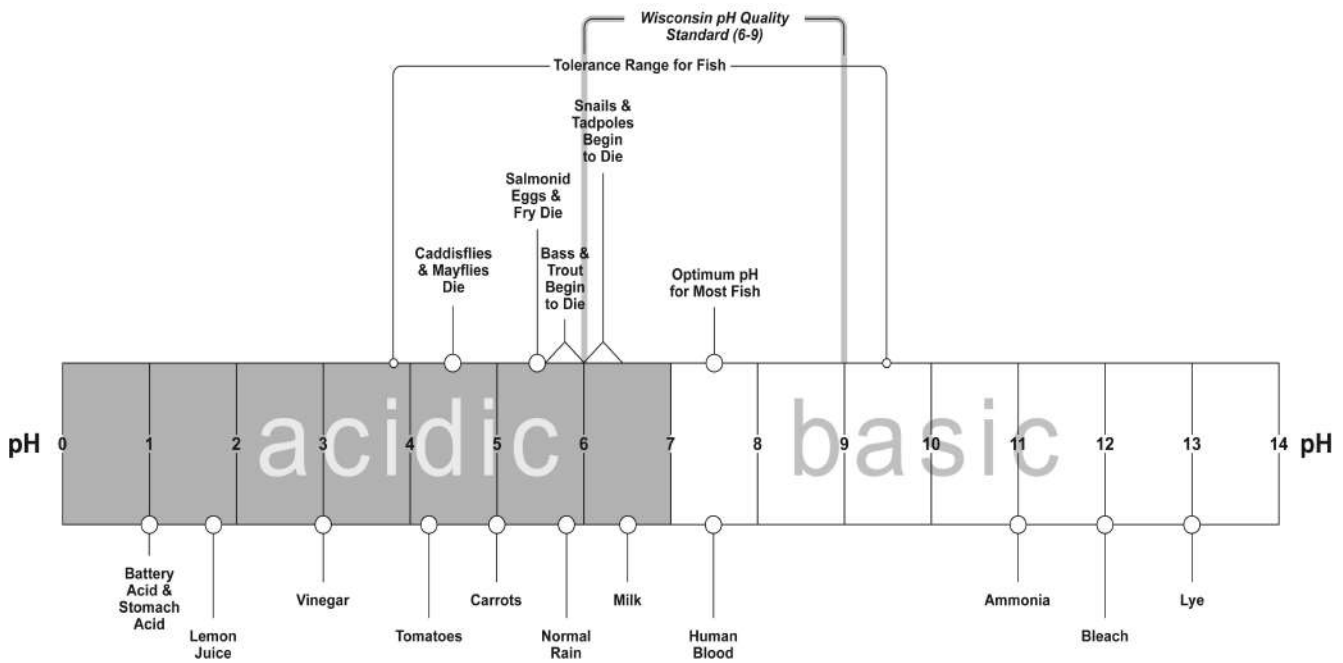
Wisconsin pH Quality Standard (6-9)

Tolerance Range for Fish

Snails & Tadpoles Begin to Die

Salmonid Eggs & Fry Die

Caddisflies & Mayflies Die

Bass & Trout Begin to Die

Optimum pH for Most Fish

pH 0 1 2 3 4 5 6 7 8 9 10 11 12 13 14 pH

acidic

basic

Battery Acid & Stomach Acid

Lemon Juice

Vinegar

Tomatoes

Carrots

Normal Rain

Milk

Human Blood

Ammonia

Bleach

Lye